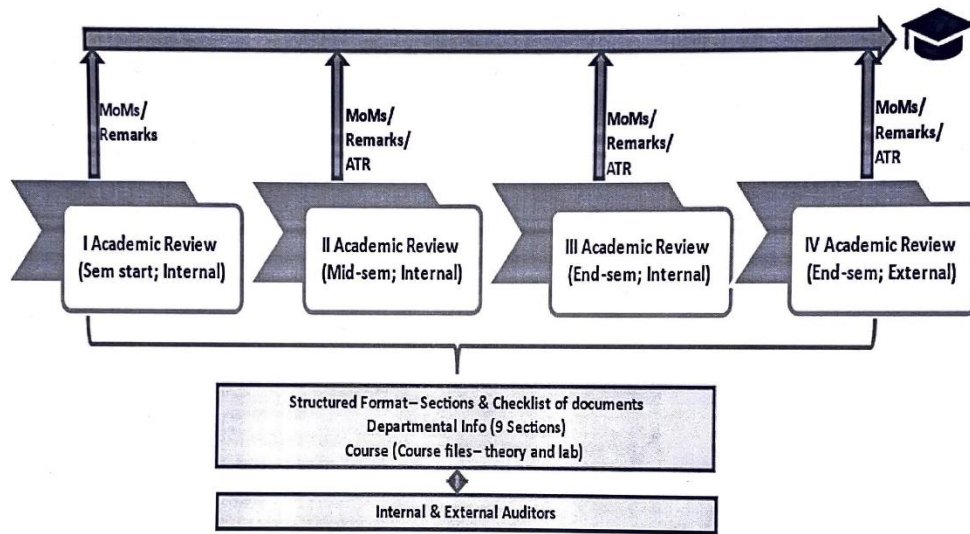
MoMs/
Remarks

MoMs/
Remarks/
ATR

MoMs/
Remarks/
ATR

MoMs/
Remarks/
ATR

I Academic Review
(Sem start; Internal)

II Academic Review
(Mid-sem; Internal)

III Academic Review
(End-sem; Internal)

IV Academic Review
(End-sem; External)

Structured Format– Sections & Checklist of documents
Departmental Info (9 Sections)
Course (Course files– theory and lab)

Internal & External Auditors